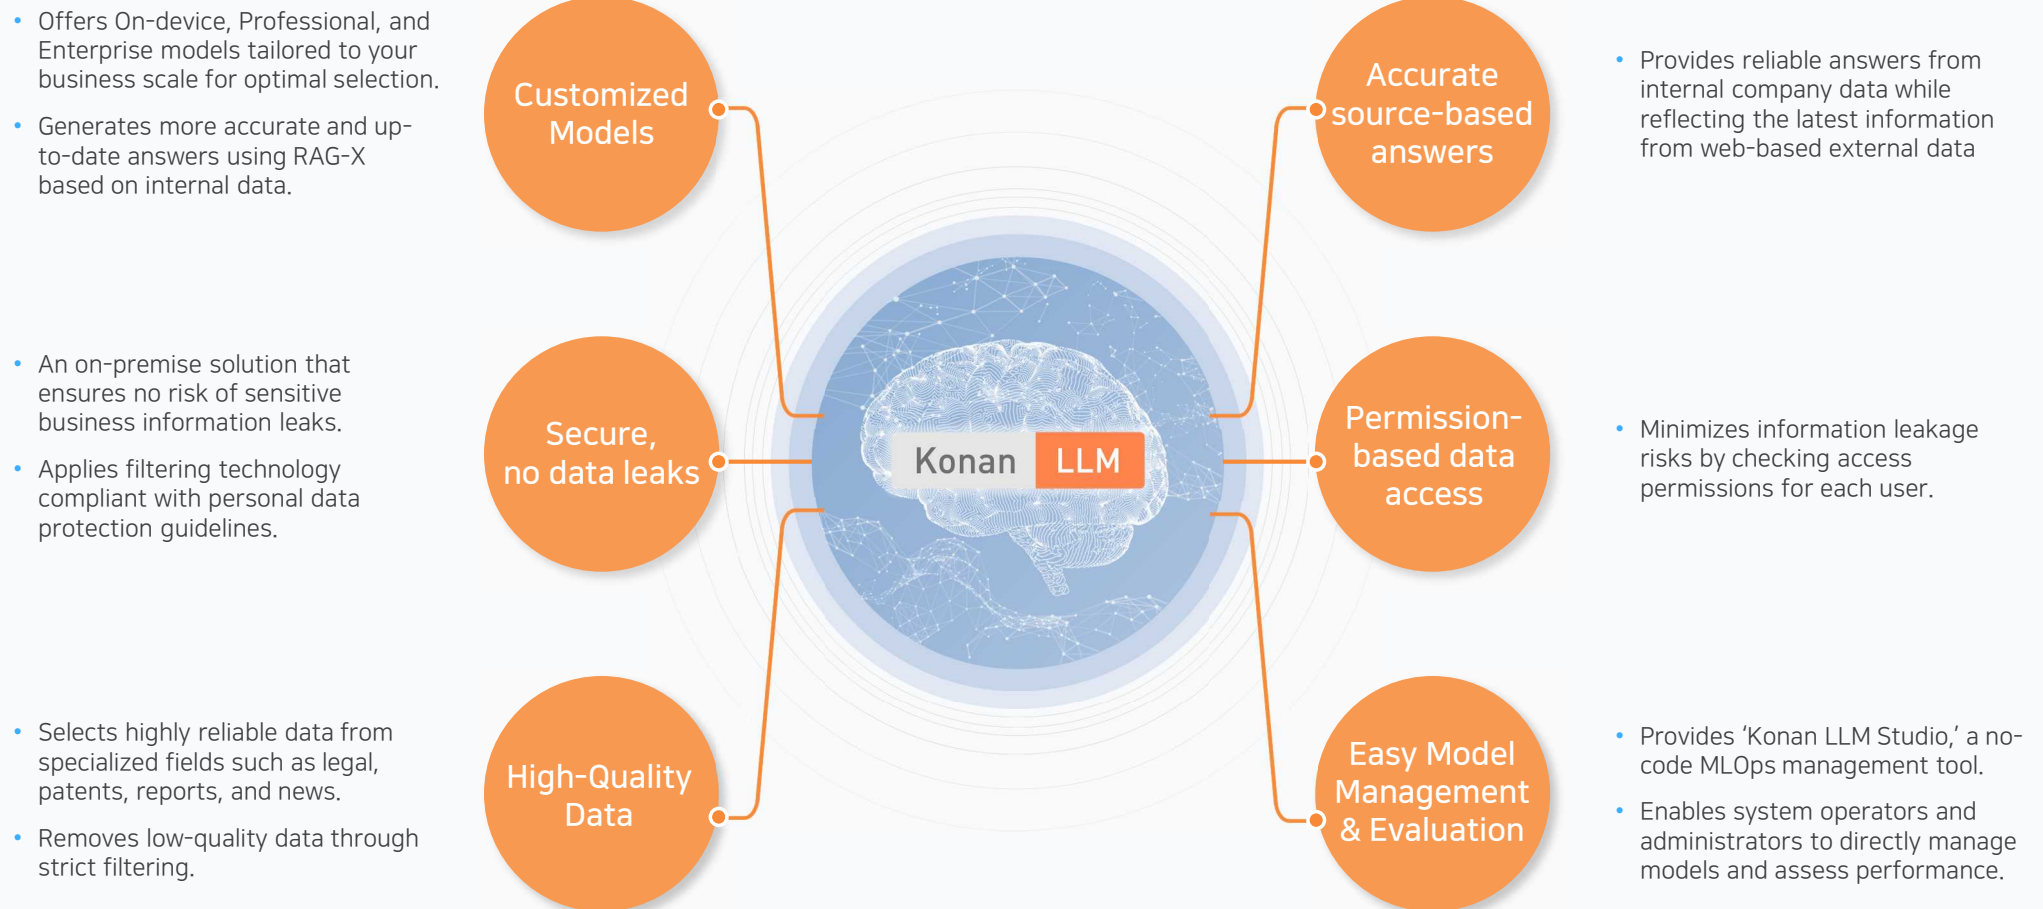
• Offers On-device, Professional, and Enterprise models tailored to your business scale for optimal selection.

• Generates more accurate and up-to-date answers using RAG-X based on internal data.

Customized Models

Accurate source-based answers

• Provides reliable answers from internal company data while reflecting the latest information from web-based external data

• An on-premise solution that ensures no risk of sensitive business information leaks.

• Applies filtering technology compliant with personal data protection guidelines.

Secure, no data leaks

Konan LLM

Permission-based data access

• Minimizes information leakage risks by checking access permissions for each user.

• Selects highly reliable data from specialized fields such as legal, patents, reports, and news.

• Removes low-quality data through strict filtering.

High-Quality Data

Easy Model Management & Evaluation

• Provides 'Konan LLM Studio,' a no-code MLOps management tool.

• Enables system operators and administrators to directly manage models and assess performance.